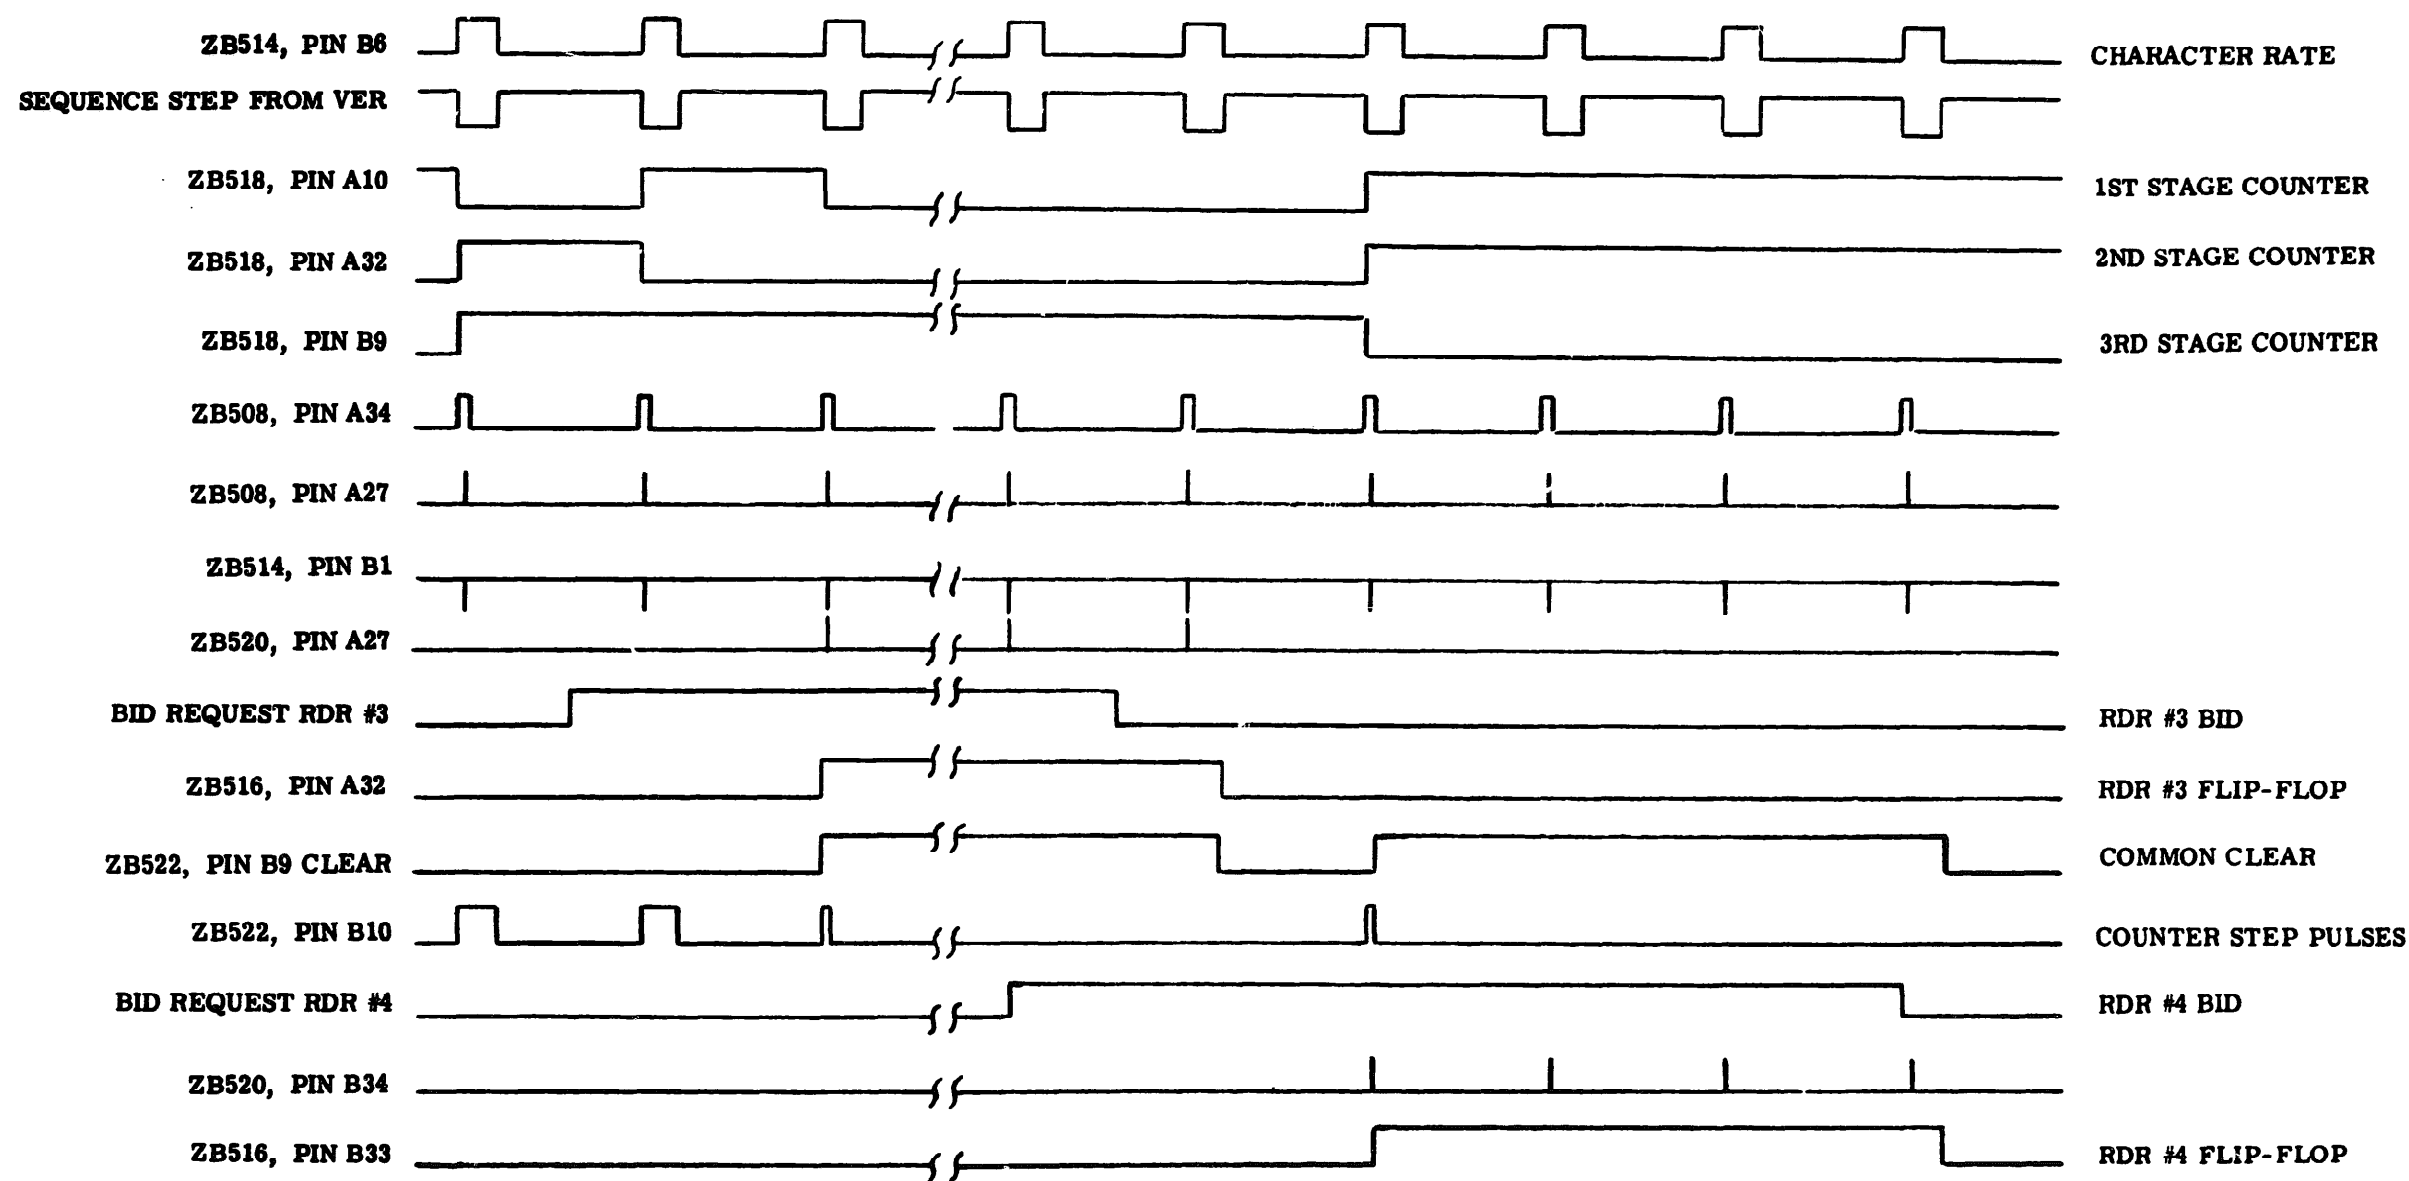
ZB514, PIN B6
CHARACTER RATE
SEQUENCE STEP FROM VER
ZB518, PIN A10
1ST STAGE COUNTER
ZB518, PIN A32
2ND STAGE COUNTER
ZB518, PIN B9
3RD STAGE COUNTER
ZB508, PIN A34
ZB508, PIN A27
ZB514, PIN B1
ZB520, PIN A27
BID REQUEST RDR #3
RDR #3 BID
ZB516, PIN A32
RDR #3 FLIP-FLOP
ZB522, PIN B9 CLEAR
COMMON CLEAR
ZB522, PIN B10
COUNTER STEP PULSES
BID REQUEST RDR #4
RDR #4 BID
ZB520, PIN B34
ZB516, PIN B33
RDR #4 FLIP-FLOP